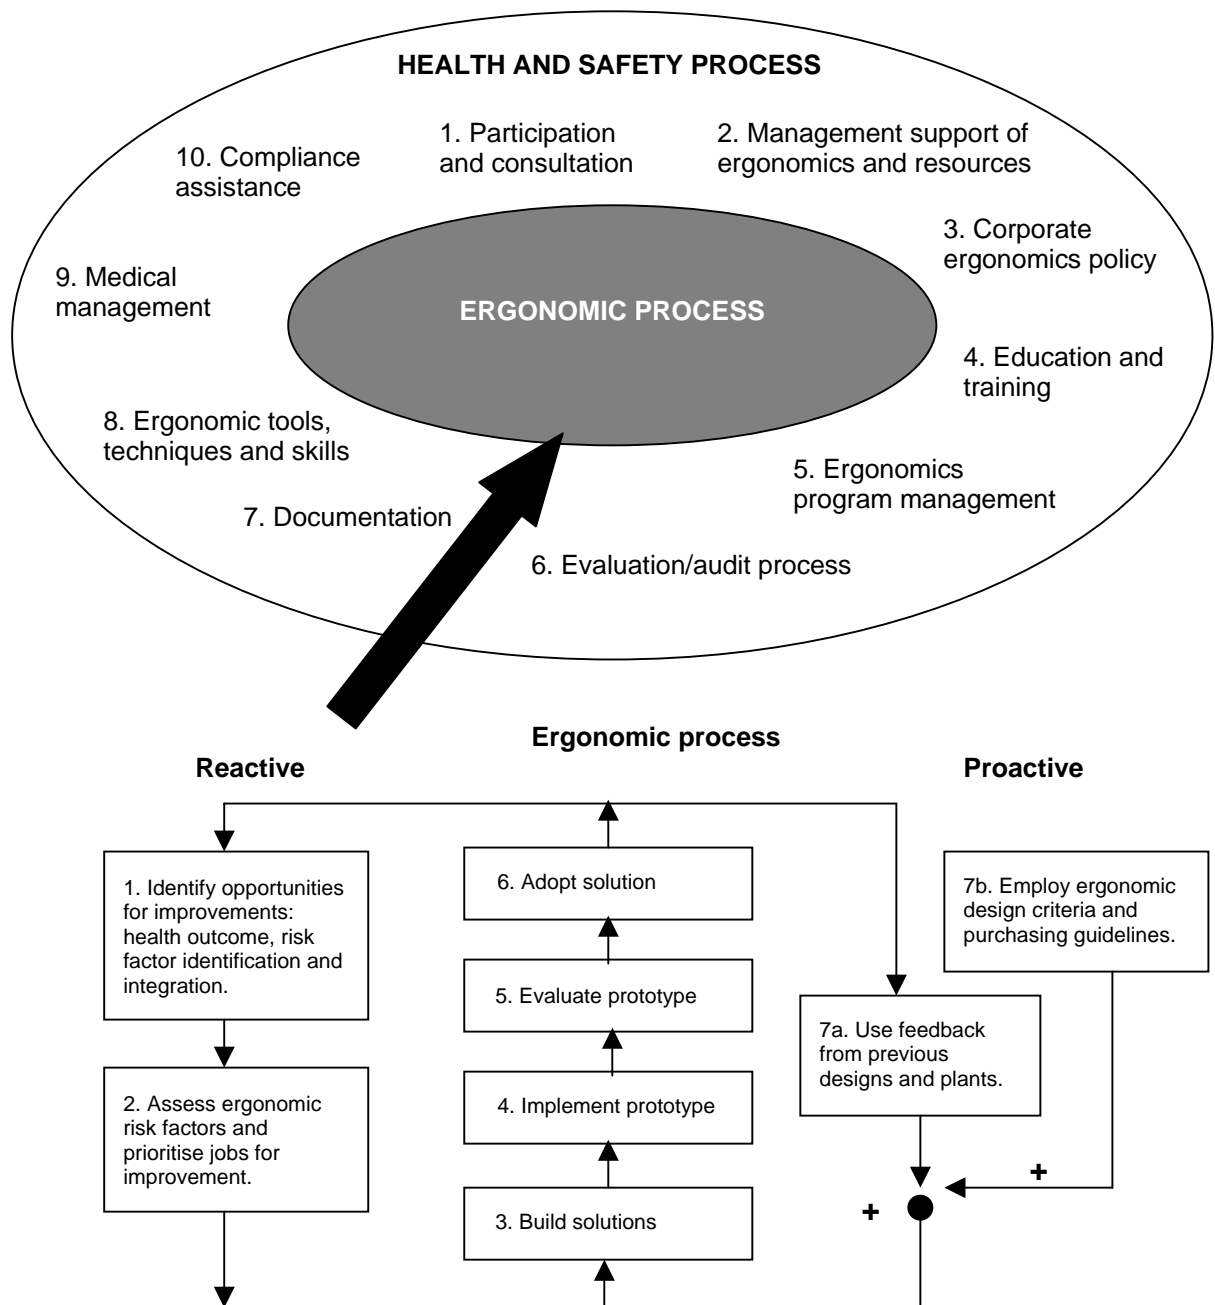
HEALTH AND SAFETY PROCESS

1. Participation and consultation

2. Management support of ergonomics and resources

3. Corporate ergonomics policy

4. Education and training

5. Ergonomics program management

6. Evaluation/audit process

7. Documentation

8. Ergonomic tools, techniques and skills

9. Medical management

10. Compliance assistance

ERGONOMIC PROCESS

Ergonomic process

Reactive

Proactive

1. Identify opportunities for improvements: health outcome, risk factor identification and integration.

2. Assess ergonomic risk factors and prioritise jobs for improvement.

3. Build solutions

4. Implement prototype

5. Evaluate prototype

6. Adopt solution

7a. Use feedback from previous designs and plants.

7b. Employ ergonomic design criteria and purchasing guidelines.

+

+